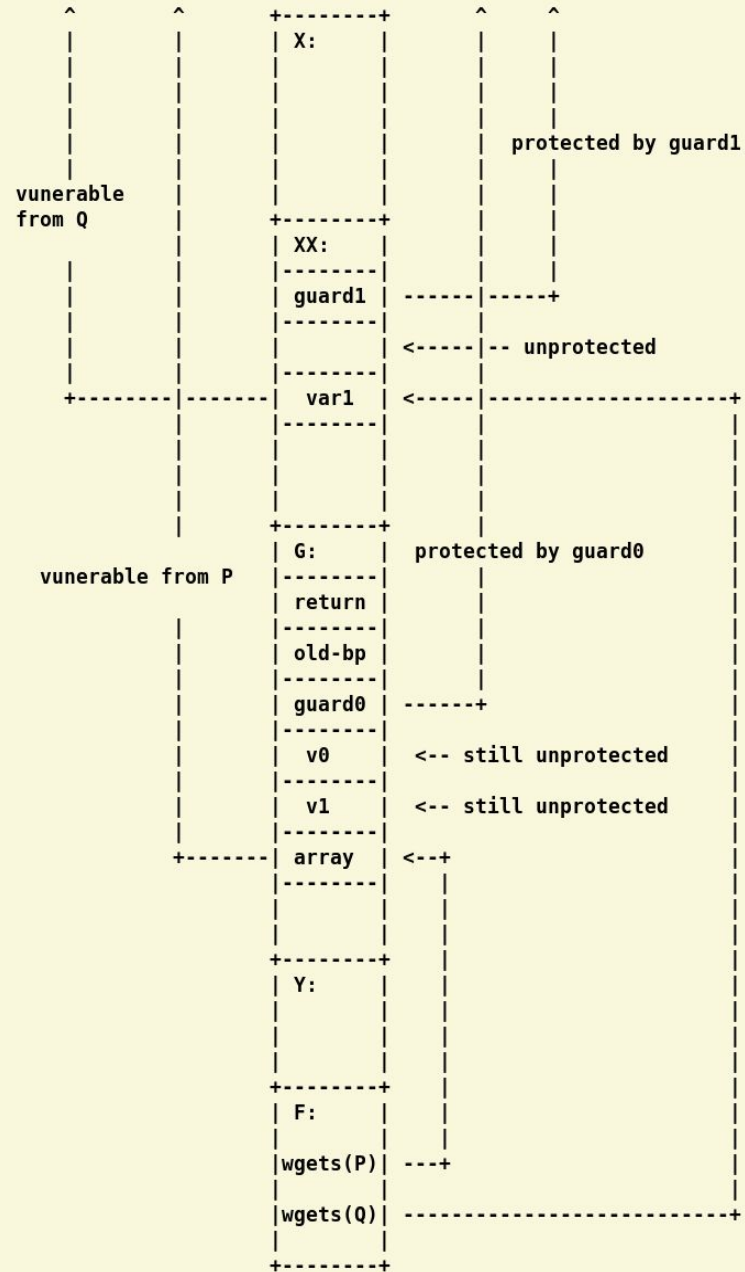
X:

protected by guard1

vunerable from Q

XX:

guard1

unprotected

var1

G:

protected by guard0

vunerable from P

return

old-bp

guard0

v0

still unprotected

v1

still unprotected

array

Y:

F:

wgets(P)

wgets(Q)